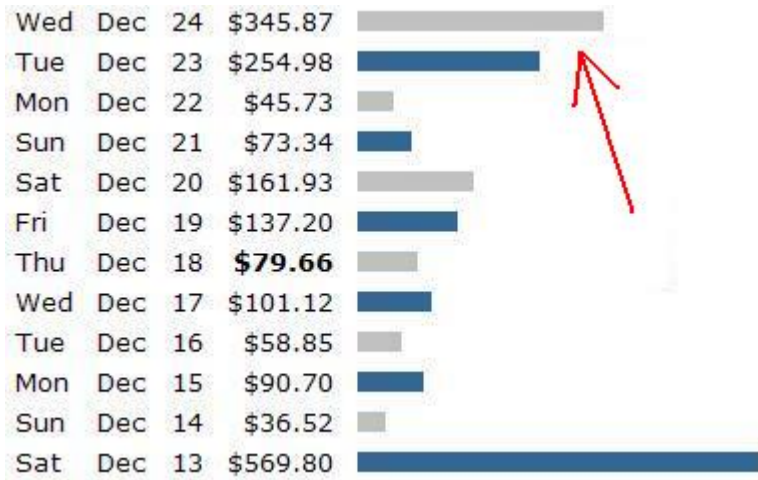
| | | | |
|---|---|---|---|
| Wed | Dec | 24 | $345.87 |
| Tue | Dec | 23 | $254.98 |
| Mon | Dec | 22 | $45.73 |
| Sun | Dec | 21 | $73.34 |
| Sat | Dec | 20 | $161.93 |
| Fri | Dec | 19 | $137.20 |
| Thu | Dec | 18 | **$79.66** |
| Wed | Dec | 17 | $101.12 |
| Tue | Dec | 16 | $58.85 |
| Mon | Dec | 15 | $90.70 |
| Sun | Dec | 14 | $36.52 |
| Sat | Dec | 13 | $569.80 |